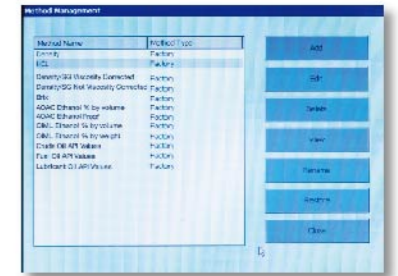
Method Management

| Method Name | Method Type |
|---|---|
| Density | Factory |
| HCL | Factory |
| Density/SG Viscosity Corrected | Factory |
| Density/SG Not Viscosity Corrected | Factory |
| Brix | Factory |
| AOAC Ethanol % by volume | Factory |
| AOAC Ethanol Proof | Factory |
| OIML Ethanol % by volume | Factory |
| OIML Ethanol % by weight | Factory |
| Crude Oil API Values | Factory |
| Fuel Oil API Values | Factory |
| Lubricant Oil API Values | Factory |

Add

Edit

Delete

View

Rename

Restore

Close